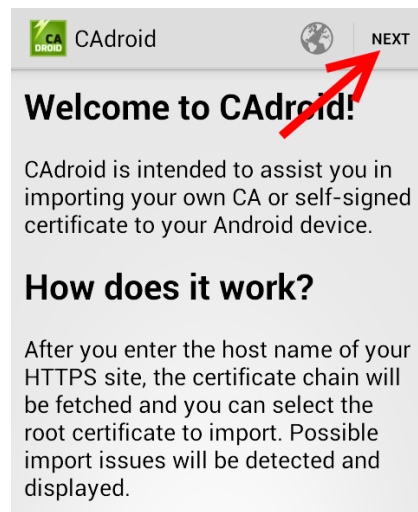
CA DROID CAdroid NEXT

Welcome to CAdroid!

CAdroid is intended to assist you in importing your own CA or self-signed certificate to your Android device.

How does it work?

After you enter the host name of your HTTPS site, the certificate chain will be fetched and you can select the root certificate to import. Possible import issues will be detected and displayed.